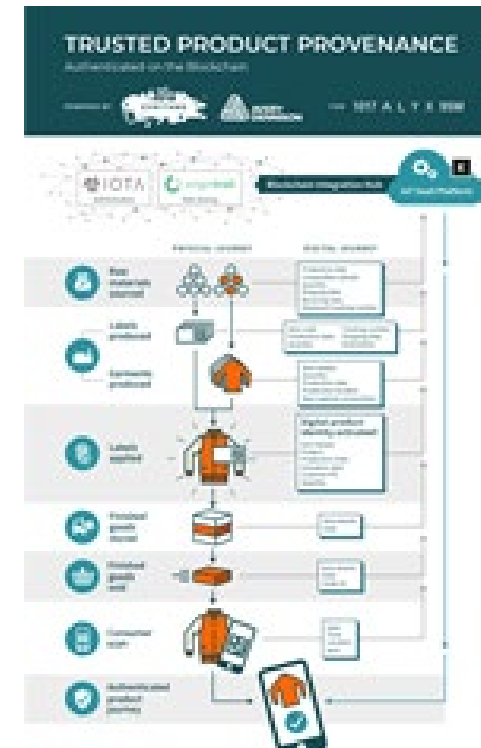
TRUSTED PRODUCT PROVENANCE

Authenticated on the Blockchain

POWERED BY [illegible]

FOR 1017 A L Y X 9SM

IOTA

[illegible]

Blockchain Integration Hub

IoT Cloud Platform

PHYSICAL JOURNEY

DIGITAL JOURNEY

Raw materials sourced

Labels produced

Garments produced

Labels applied

Digital product identity activated

Finished goods stored

Finished goods sold

Consumer scan

Authenticated product journey

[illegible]